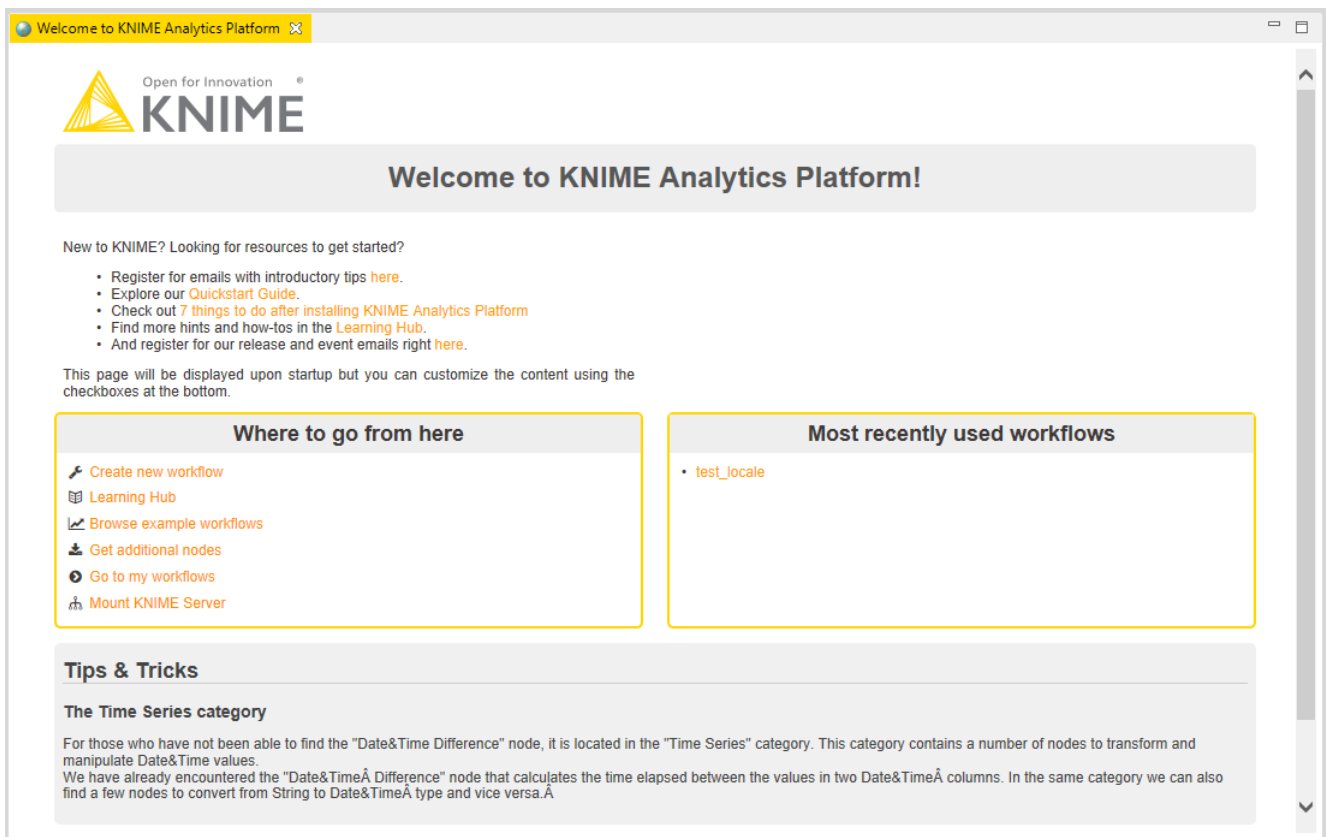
Welcome to KNIME Analytics Platform

Open for Innovation
KNIME ®

Welcome to KNIME Analytics Platform!

New to KNIME? Looking for resources to get started?

- Register for emails with introductory tips here.
- Explore our Quickstart Guide.
- Check out 7 things to do after installing KNIME Analytics Platform
- Find more hints and how-tos in the Learning Hub.
- And register for our release and event emails right here.

This page will be displayed upon startup but you can customize the content using the checkboxes at the bottom.

Where to go from here

Create new workflow
Learning Hub
Browse example workflows
Get additional nodes
Go to my workflows
Mount KNIME Server

Most recently used workflows

- test_locale

Tips & Tricks

The Time Series category

For those who have not been able to find the "Date&Time Difference" node, it is located in the "Time Series" category. This category contains a number of nodes to transform and manipulate Date&Time values.
We have already encountered the "Date&TimeÂ Difference" node that calculates the time elapsed between the values in two Date&TimeÂ columns. In the same category we can also find a few nodes to convert from String to Date&TimeÂ type and vice versa.Â